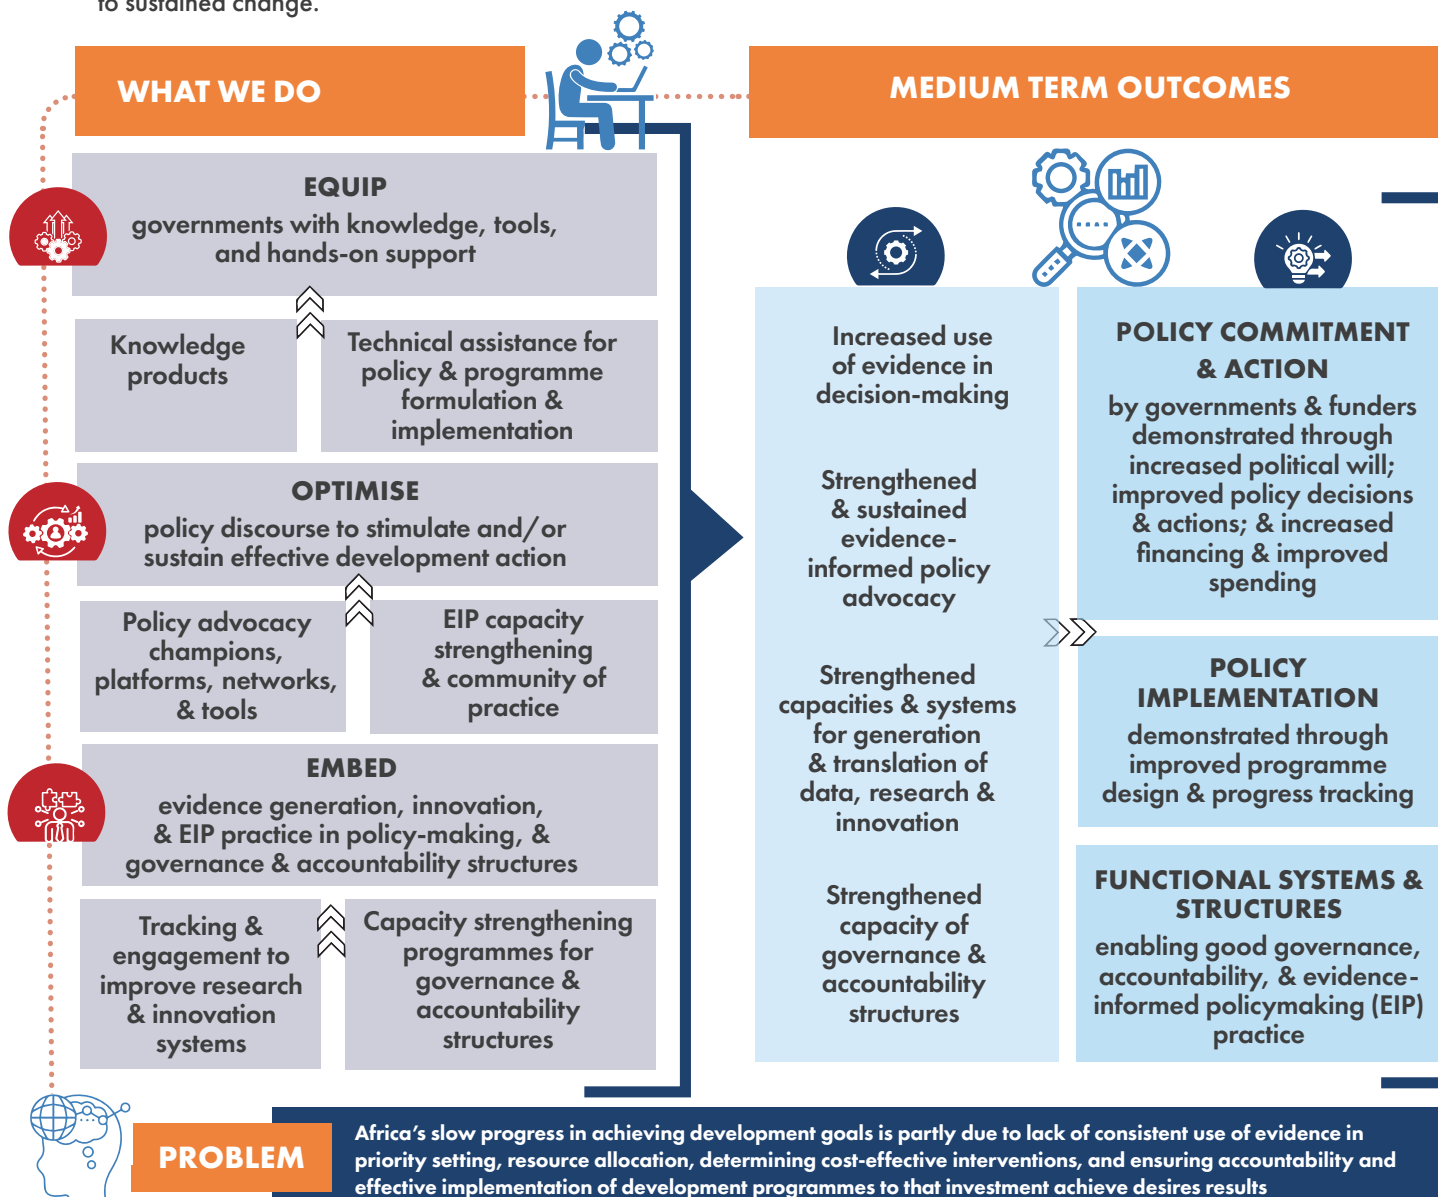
to sustained change.

WHAT WE DO

MEDIUM TERM OUTCOMES

EQUIP
governments with knowledge, tools, and hands-on support

Knowledge products

Technical assistance for policy & programme formulation & implementation

OPTIMISE
policy discourse to stimulate and/or sustain effective development action

Policy advocacy champions, platforms, networks, & tools

EIP capacity strengthening & community of practice

EMBED
evidence generation, innovation, & EIP practice in policy-making, & governance & accountability structures

Tracking & engagement to improve research & innovation systems

Capacity strengthening programmes for governance & accountability structures

Increased use of evidence in decision-making

Strengthened & sustained evidence-informed policy advocacy

Strengthened capacities & systems for generation & translation of data, research & innovation

Strengthened capacity of governance & accountability structures

POLICY COMMITMENT & ACTION
by governments & funders demonstrated through increased political will; improved policy decisions & actions; & increased financing & improved spending

POLICY IMPLEMENTATION
demonstrated through improved programme design & progress tracking

FUNCTIONAL SYSTEMS & STRUCTURES
enabling good governance, accountability, & evidence-informed policymaking (EIP) practice

PROBLEM

Africa's slow progress in achieving development goals is partly due to lack of consistent use of evidence in priority setting, resource allocation, determining cost-effective interventions, and ensuring accountability and effective implementation of development programmes to that investment achieve desires results